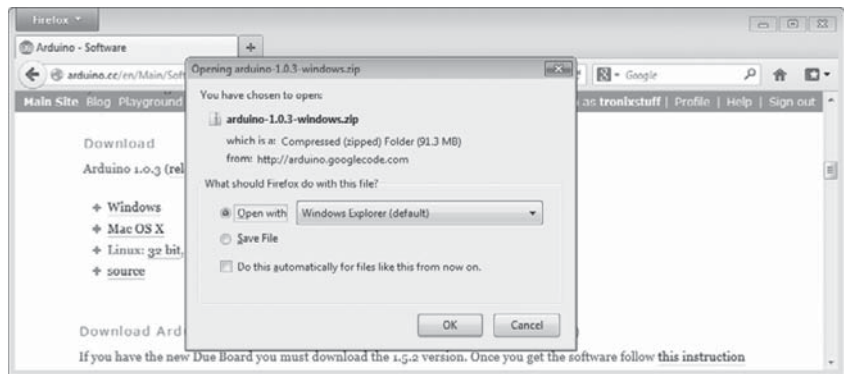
Firefox

Arduino - Software

arduino.cc/en/Main/Soft

Google

Main Site Blog Playground

as tronixstuff | Profile | Help | Sign out

Download

Arduino 1.0.3 (rel

+ Windows
+ Mac OS X
+ Linux: 32 bit,
+ source

Download Ard

If you have the new Due Board you must download the 1.5.2 version. Once you get the software follow this instruction

Opening arduino-1.0.3-windows.zip

You have chosen to open:

arduino-1.0.3-windows.zip

which is a: Compressed (zipped) Folder (91.3 MB)
from: http://arduino.googlecode.com

What should Firefox do with this file?

Open with Windows Explorer (default)

Save File

Do this automatically for files like this from now on.

OK Cancel